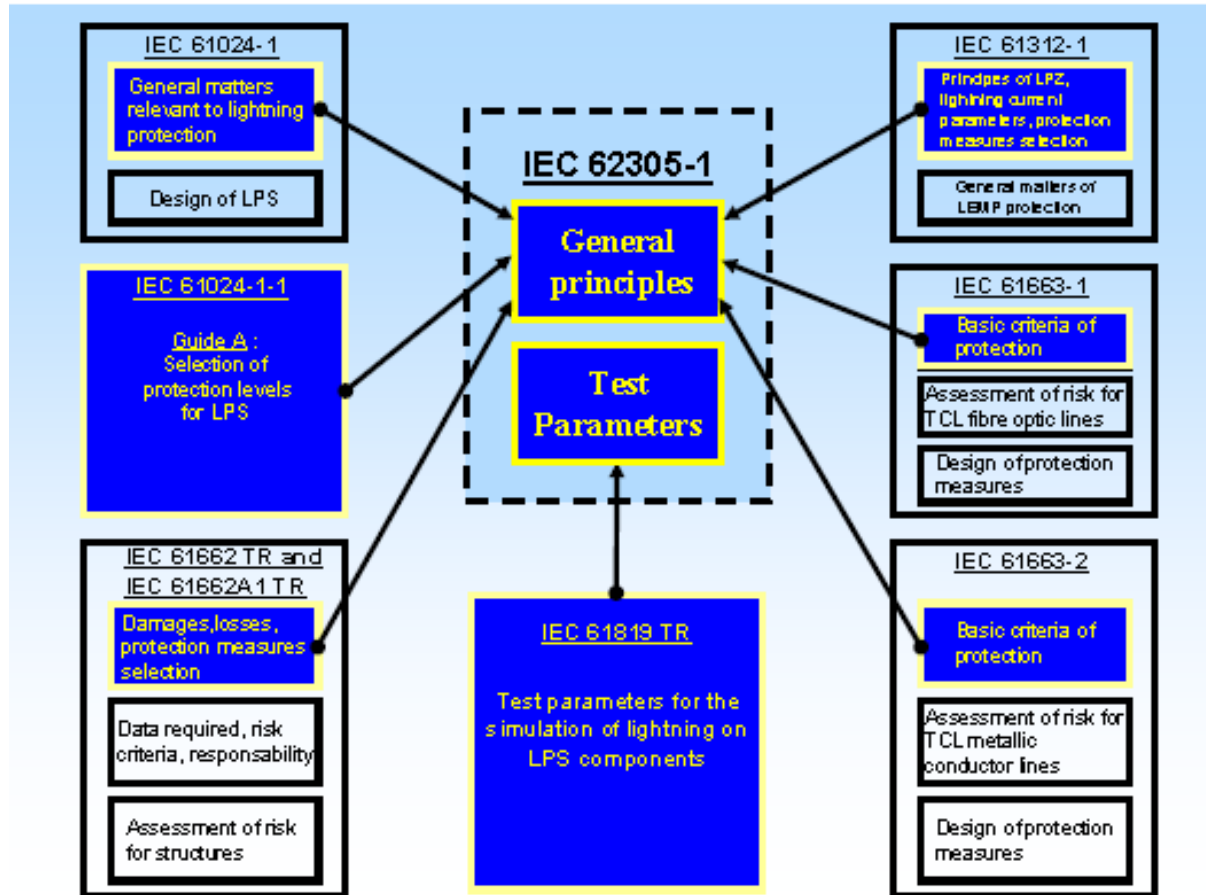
IEC 61024-1

General matters relevant to lightning protection

Design of LPS

IEC 61024-1-1

Guide A : Selection of protection levels for LPS

IEC 61662 TR and IEC 61662A1 TR

Damages,losses, protection measures selection

Data required, risk criteria, responsability

Assessment of risk for structures

IEC 62305-1

General principles

Test Parameters

IEC 61819 TR

Test parameters for the simulation of lightning on LPS components

IEC 61312-1

Principles of LPZ, lightning current parameters, protection measures selection

General matters of LEMP protection

IEC 61663-1

Basic criteria of protection

Assessment of risk for TCL fibre optic lines

Design ofprotection measures

IEC 61663-2

Basic criteria of protection

Assessment of risk for TCL metallic conductor lines

Design ofprotection measures